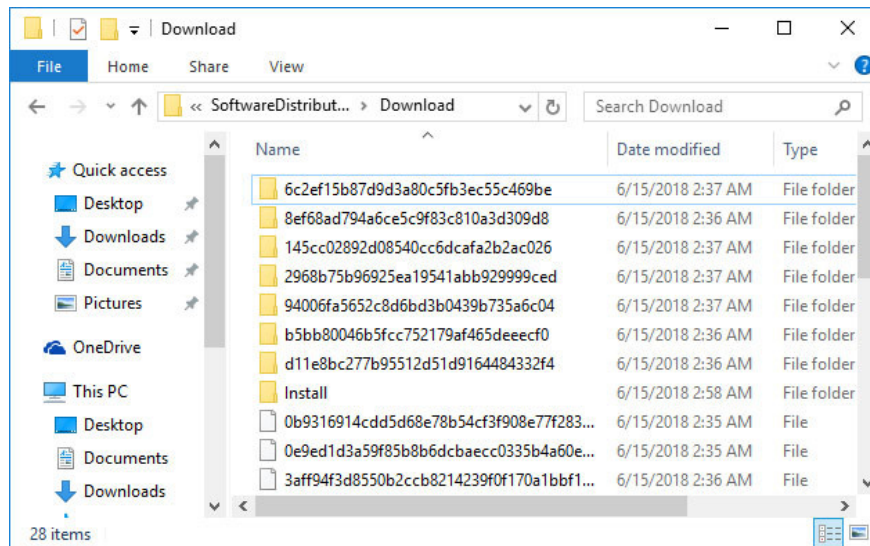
Download

File Home Share View

« SoftwareDistribut... › Download

Search Download

Quick access
Desktop
Downloads
Documents
Pictures
OneDrive
This PC
Desktop
Documents
Downloads

| Name | Date modified | Type |
|---|---|---|
| 6c2ef15b87d9d3a80c5fb3ec55c469be | 6/15/2018 2:37 AM | File folder |
| 8ef68ad794a6ce5c9f83c810a3d309d8 | 6/15/2018 2:36 AM | File folder |
| 145cc02892d08540cc6dcafa2b2ac026 | 6/15/2018 2:37 AM | File folder |
| 2968b75b96925ea19541abb929999ced | 6/15/2018 2:37 AM | File folder |
| 94006fa5652c8d6bd3b0439b735a6c04 | 6/15/2018 2:37 AM | File folder |
| b5bb80046b5fcc752179af465deeecf0 | 6/15/2018 2:36 AM | File folder |
| d11e8bc277b95512d51d9164484332f4 | 6/15/2018 2:36 AM | File folder |
| Install | 6/15/2018 2:58 AM | File folder |
| 0b9316914cdd5d68e78b54cf3f908e77f283... | 6/15/2018 2:35 AM | File |
| 0e9ed1d3a59f85b8b6dcbaecc0335b4a60e... | 6/15/2018 2:35 AM | File |
| 3aff94f3d8550b2ccb8214239f0f170a1bbf1... | 6/15/2018 2:36 AM | File |

28 items